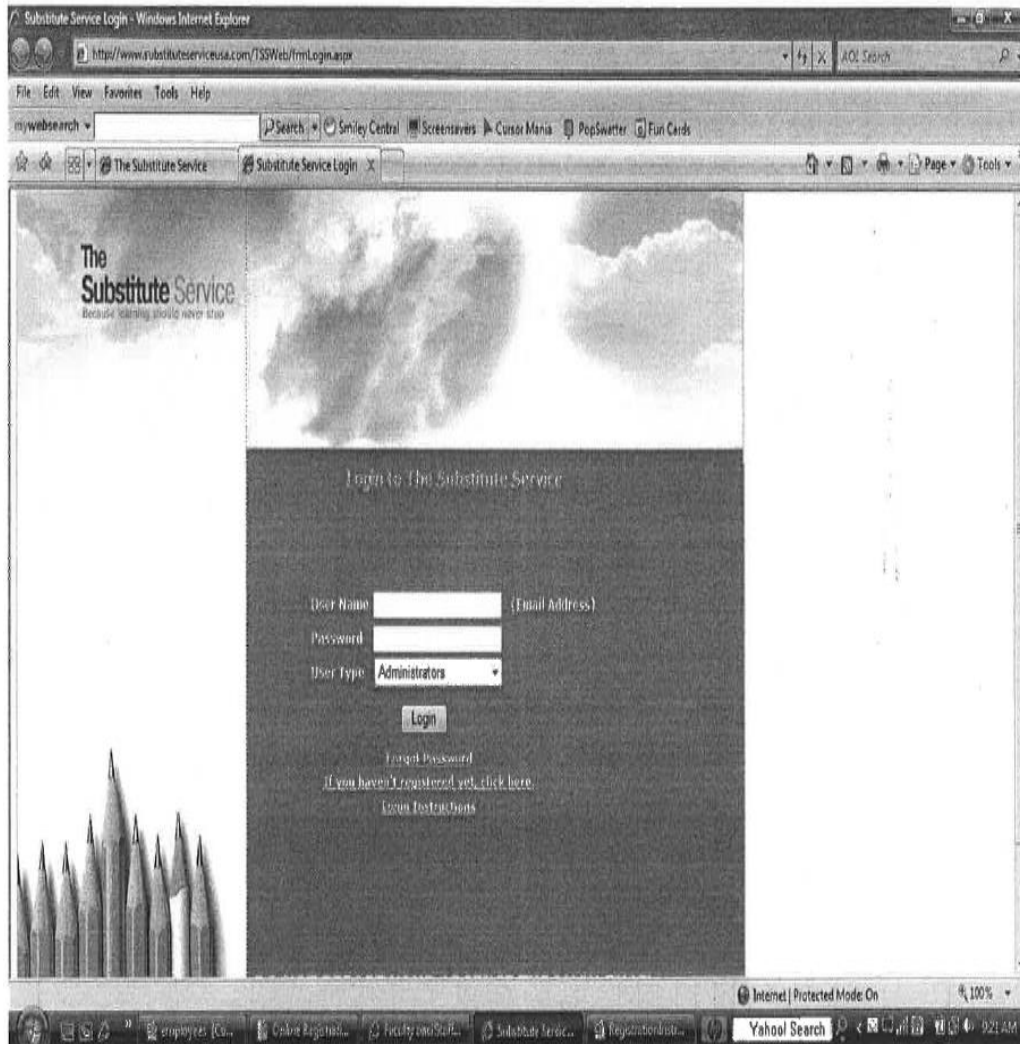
Substitute Service Login - Windows Internet Explorer

http://www.substituteserviceusa.com/TSSWeb/frmLogin.aspx

AOL Search

File Edit View Favorites Tools Help

mywebsearch

Search Smiley Central Screensavers Cursor Mania PopSwatter Fun Cards

The Substitute Service

Substitute Service Login

Page Tools

The Substitute Service
Because learning should never stop

Login to The Substitute Service

User Name (Email Address)

Password

User Type Administrators

Login

Forgot Password

If you haven't registered yet, click here

Login Instructions

Internet | Protected Mode: On

100%

employees [C... Online Registrati... Faculty and Staff... Substitute Servic... Registrationinstr...

Yahoo! Search

9:21 AM